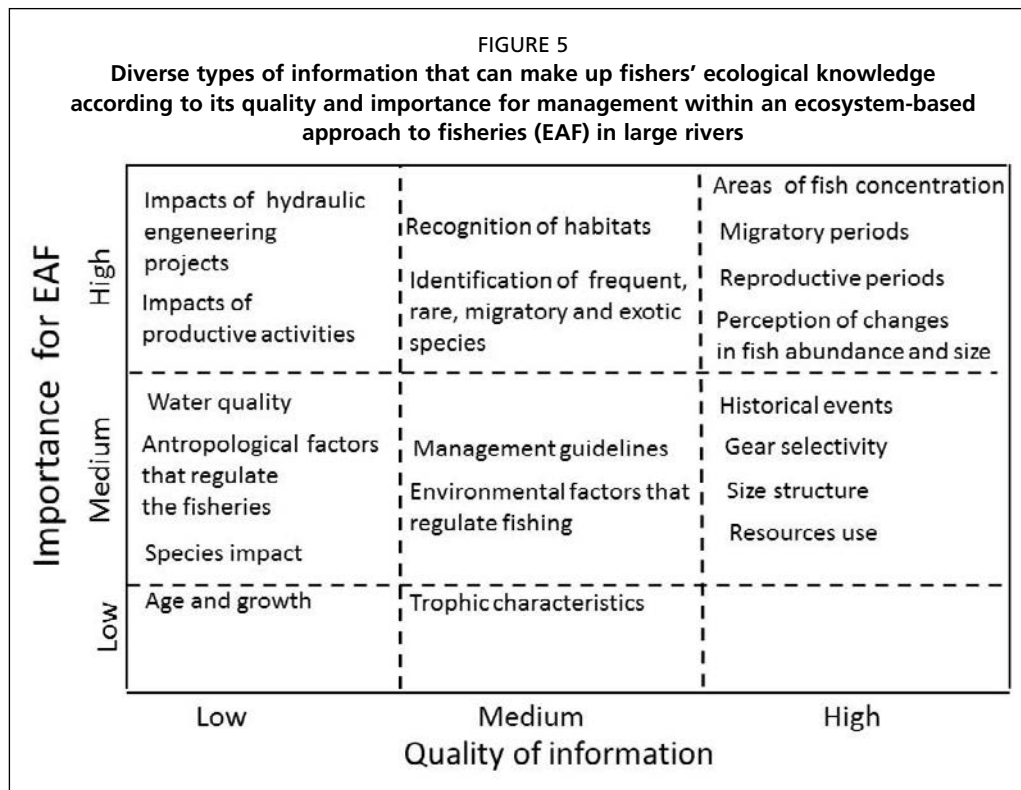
FIGURE 5
**Diverse types of information that can make up fishers' ecological knowledge according to its quality and importance for management within an ecosystem-based approach to fisheries (EAF) in large rivers**

Importance for EAF

| | Low | Medium | High |
|---|---|---|---|
| High | Impacts of hydraulic engeneering projects<br>Impacts of productive activities | Recognition of habitats<br>Identification of frequent, rare, migratory and exotic species | Areas of fish concentration<br>Migratory periods<br>Reproductive periods<br>Perception of changes in fish abundance and size |
| Medium | Water quality<br>Antropological factors that regulate the fisheries<br>Species impact | Management guidelines<br>Environmental factors that regulate fishing | Historical events<br>Gear selectivity<br>Size structure<br>Resources use |
| Low | Age and growth | Trophic characteristics | |

Quality of information